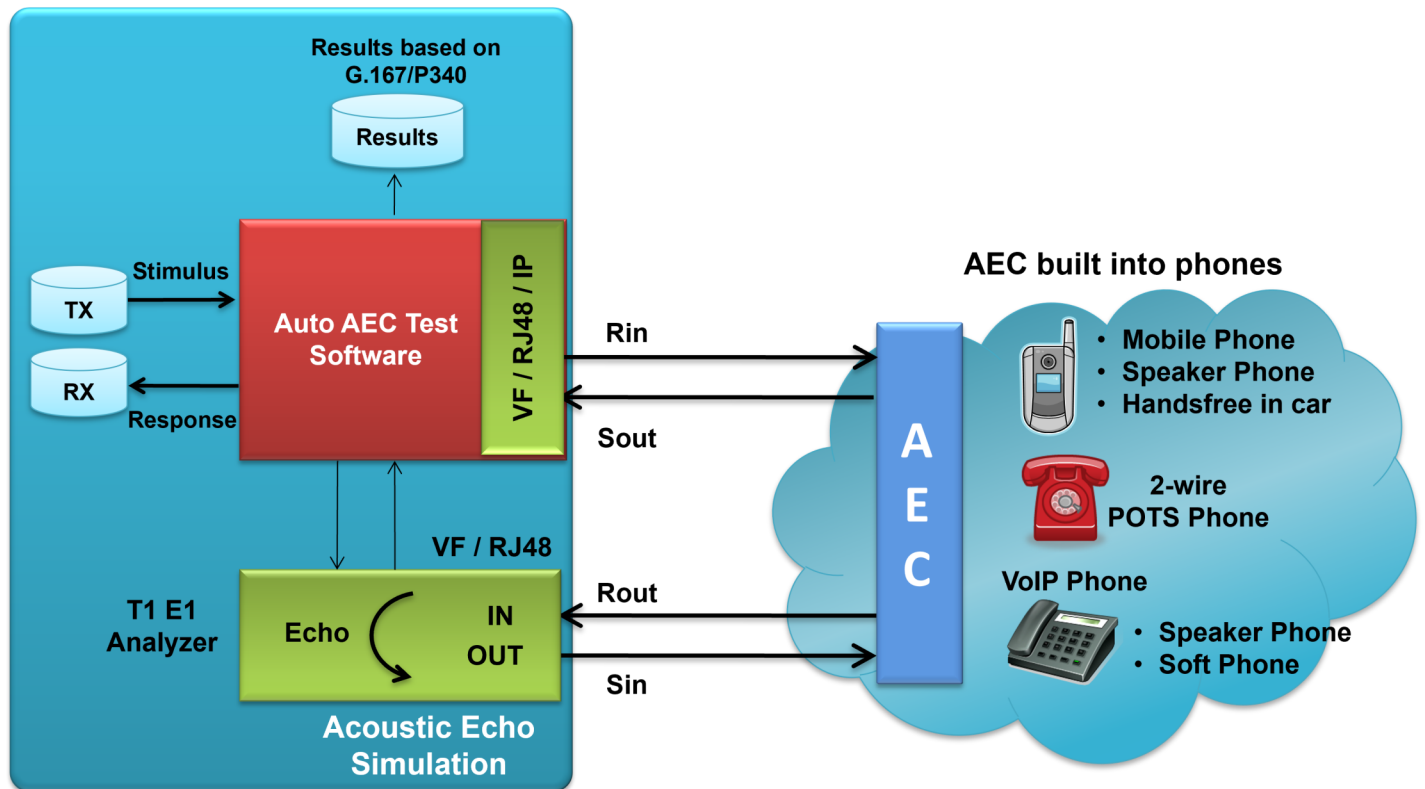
Results based on G.167/P340

Results

Stimulus

TX

RX

Response

Auto AEC Test Software

VF / RJ48 / IP

Rin

Sout

VF / RJ48

T1 E1 Analyzer

Echo

IN

OUT

Rout

Sin

Acoustic Echo Simulation

AEC built into phones

A
E
C

• Mobile Phone
• Speaker Phone
• Handsfree in car

2-wire POTS Phone

VoIP Phone

• Speaker Phone
• Soft Phone